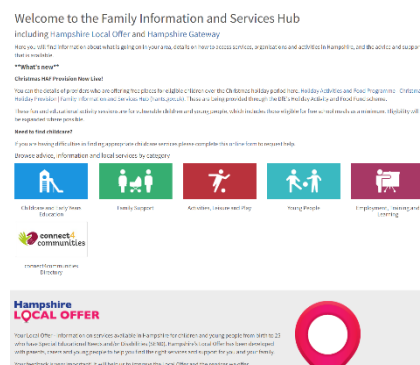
Welcome to the Family Information and Services Hub

including Hampshire Local Offer and Hampshire Gateway

Here you will find information about what is going on in your area, details on how to access services, organisations and activities in Hampshire, and the advice and support that is available.

**What's new**

Christmas HAF Provision Now Live!

You can find details of providers who are offering free places for eligible children over the Christmas holiday period here: Holiday Activities and Food Programme - Christmas Holiday Provision | Family Information and Services Hub (hants.gov.uk). These are being provided through the DfE's Holiday Activity and Food Fund scheme.

These fun and educational activity sessions are for vulnerable children and young people, which includes those eligible for free school meals as a minimum. Eligibility will be expanded to more people.

Need to find childcare?

If you are having difficulty in finding appropriate childcare services please complete this online form to request help.

Browse advice, information and local services by category

Childcare and Early Years Education

Family Support

Activities, Leisure and Play

Young People

Employment, Training and Learning

connect4communities

Connect4Communities Directory

Hampshire
LOCAL OFFER

Your Local Offer - information on services available in Hampshire for children and young people from birth to 25 who have Special Educational Needs and/or Disabilities (SEND). Hampshire's Local Offer has been developed with parents, carers and young people to help you find the right services and to guide the you and your family.

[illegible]